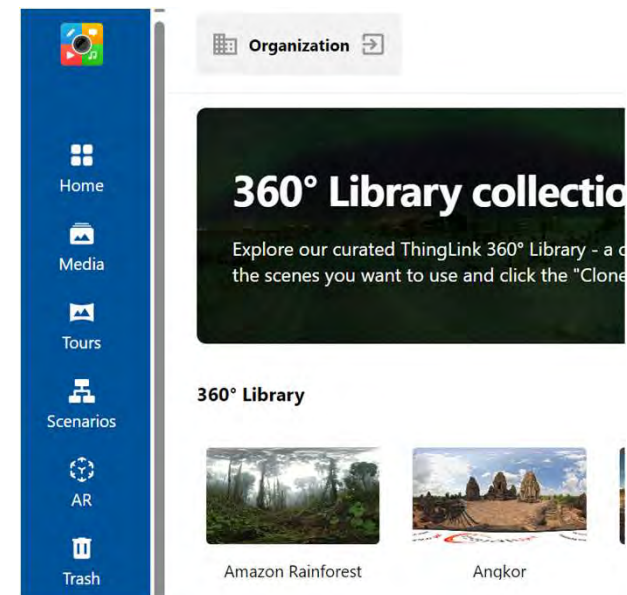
Home

Media

Tours

Scenarios

AR

Trash

Organization

360° Library collectio

Explore our curated ThingLink 360° Library - a c the scenes you want to use and click the "Clone

360° Library

Amazon Rainforest

Angkor